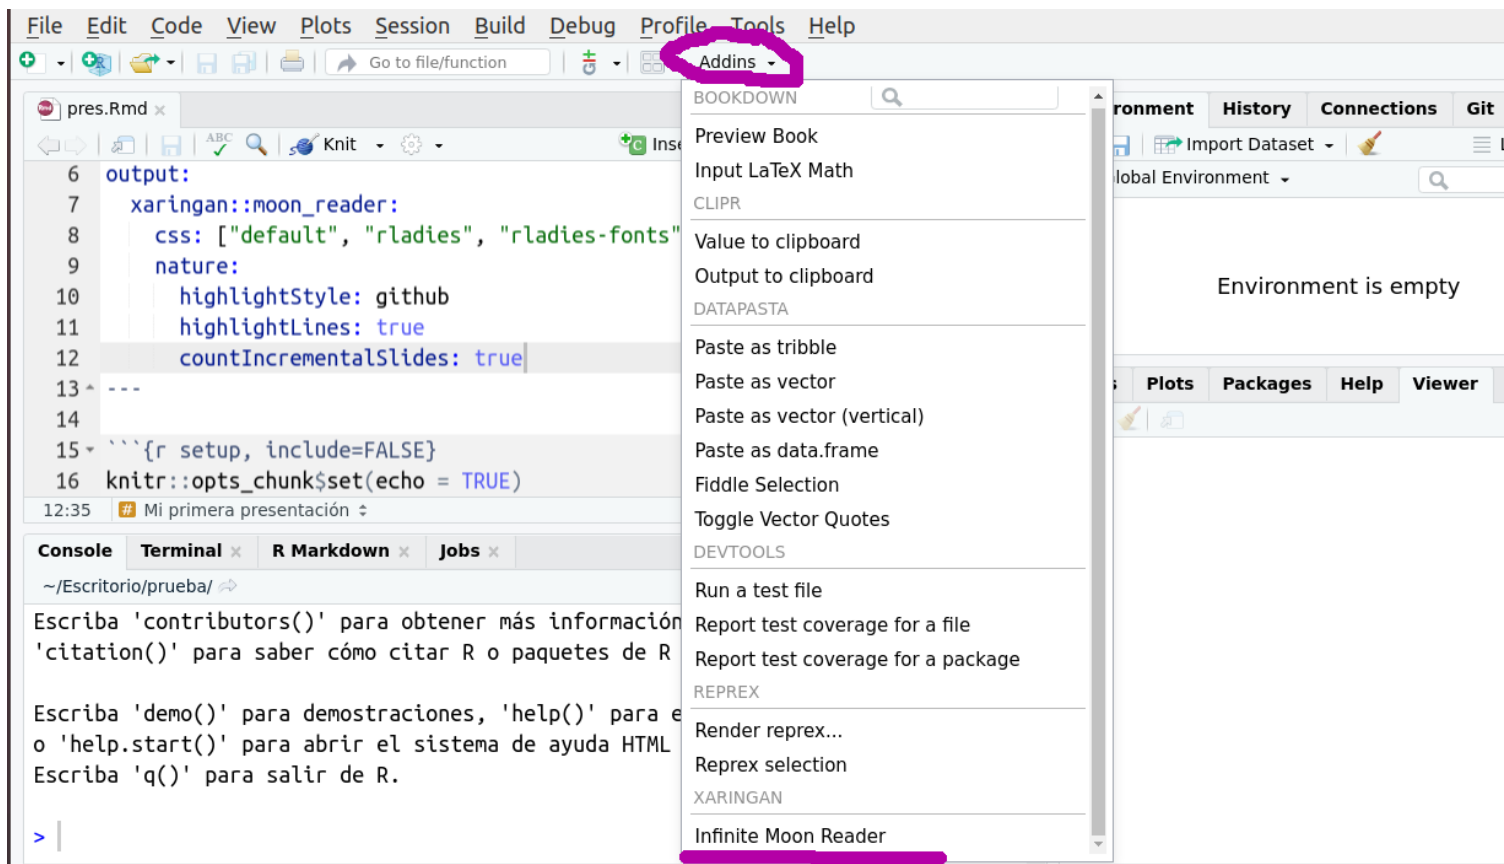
File Edit Code View Plots Session Build Debug Profile Tools Help

Go to file/function

Addins

pres.Rmd

Knit

Inse

6 output:
7 xaringan::moon_reader:
8 css: ["default", "rladies", "rladies-fonts"
9 nature:
10 highlightStyle: github
11 highlightLines: true
12 countIncrementalSlides: true
13 ---
14
15 ```{r setup, include=FALSE}
16 knitr::opts_chunk$set(echo = TRUE)

12:35 Mi primera presentación

Console Terminal R Markdown Jobs

~/Escritorio/prueba/

Escriba 'contributors()' para obtener más información
'citation()' para saber cómo citar R o paquetes de R

Escriba 'demo()' para demostraciones, 'help()' para e
o 'help.start()' para abrir el sistema de ayuda HTML
Escriba 'q()' para salir de R.

>

BOOKDOWN
Preview Book
Input LaTeX Math
CLIPR
Value to clipboard
Output to clipboard
DATAPASTA
Paste as tribble
Paste as vector
Paste as vector (vertical)
Paste as data.frame
Fiddle Selection
Toggle Vector Quotes
DEVTOOLS
Run a test file
Report test coverage for a file
Report test coverage for a package
REPREX
Render reprex...
Reprex selection
XARINGAN
Infinite Moon Reader

ronment History Connections Git

Import Dataset

lobal Environment

Environment is empty

Plots Packages Help Viewer